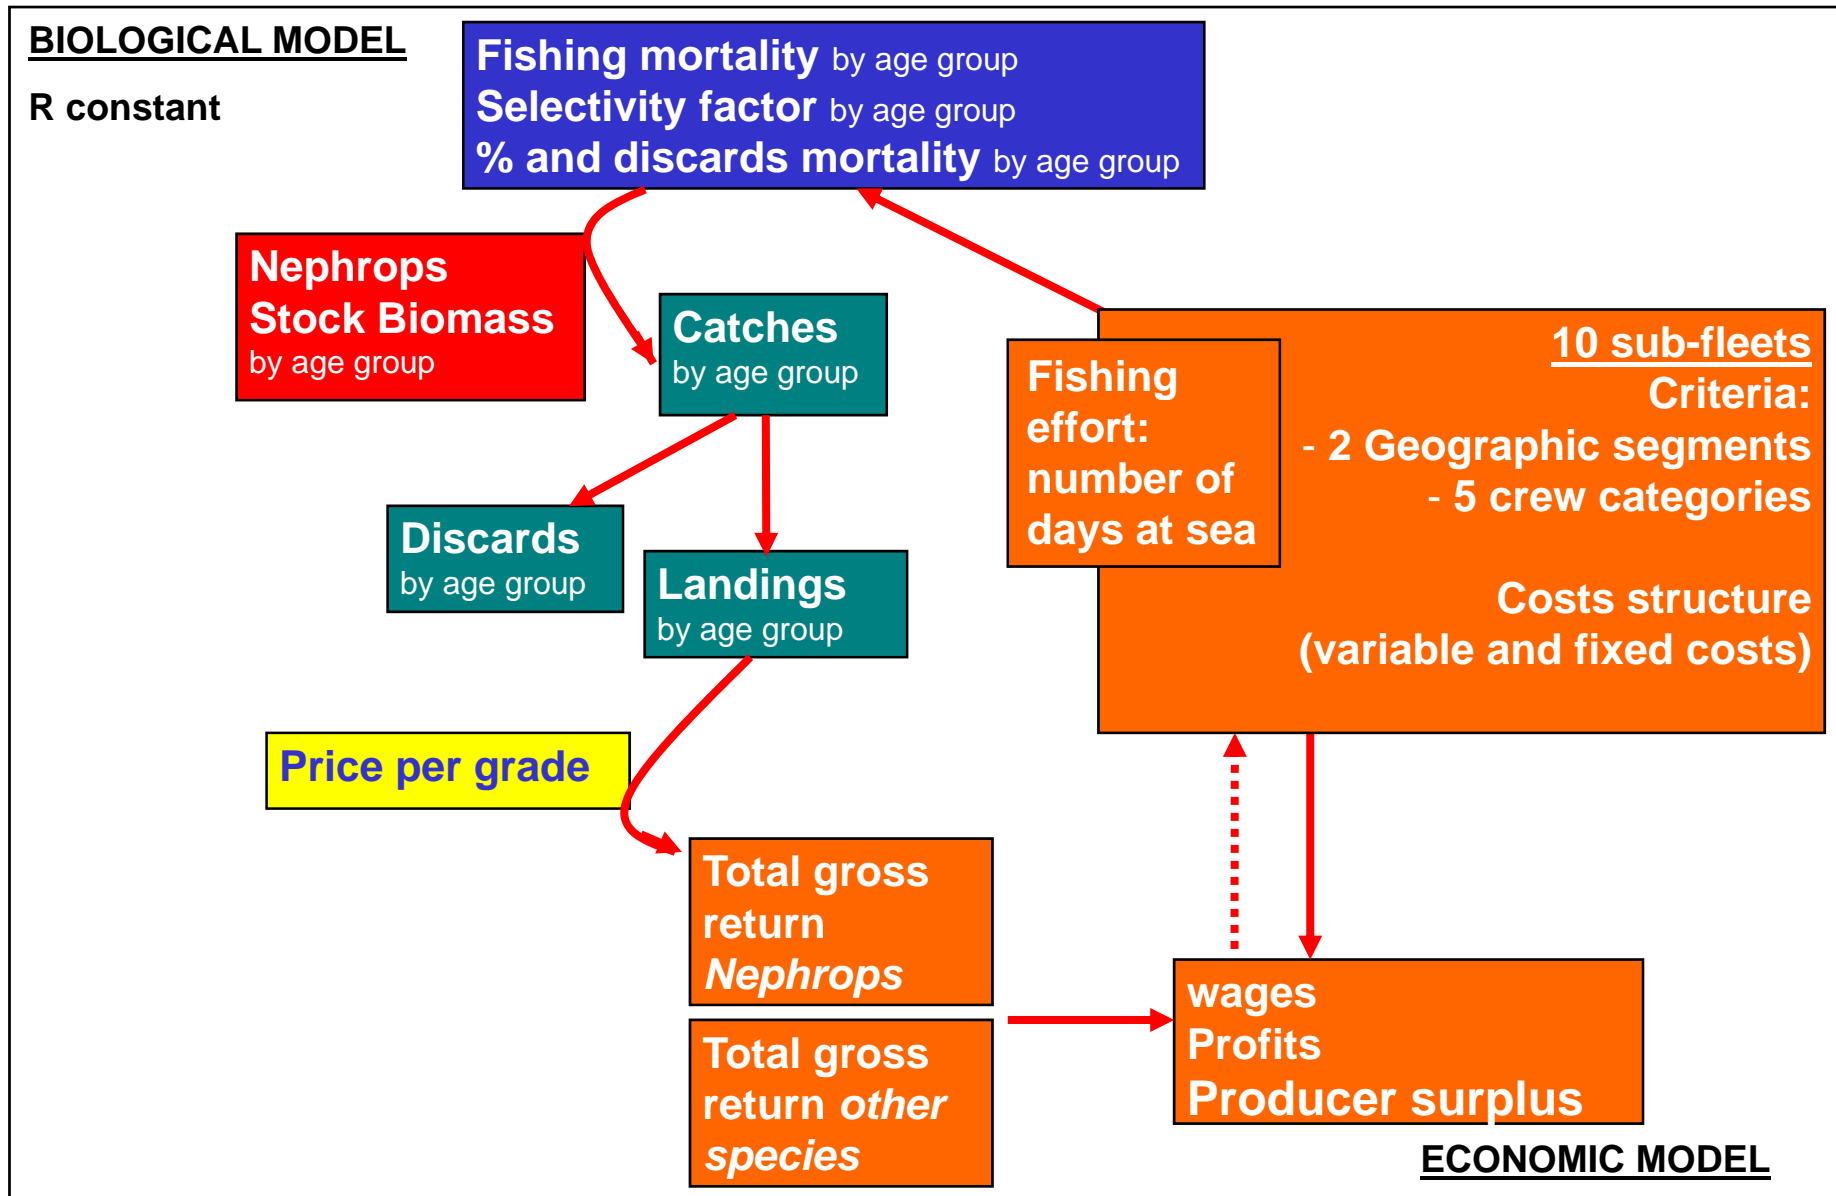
BIOLOGICAL MODEL

R constant

Fishing mortality by age group
Selectivity factor by age group
% and discards mortality by age group

Nephrops Stock Biomass by age group

Catches by age group

Discards by age group

Landings by age group

Fishing effort: number of days at sea

10 sub-fleets
Criteria:
- 2 Geographic segments
- 5 crew categories

Costs structure
(variable and fixed costs)

Price per grade

Total gross return Nephrops

Total gross return other species

wages
Profits
Producer surplus

ECONOMIC MODEL